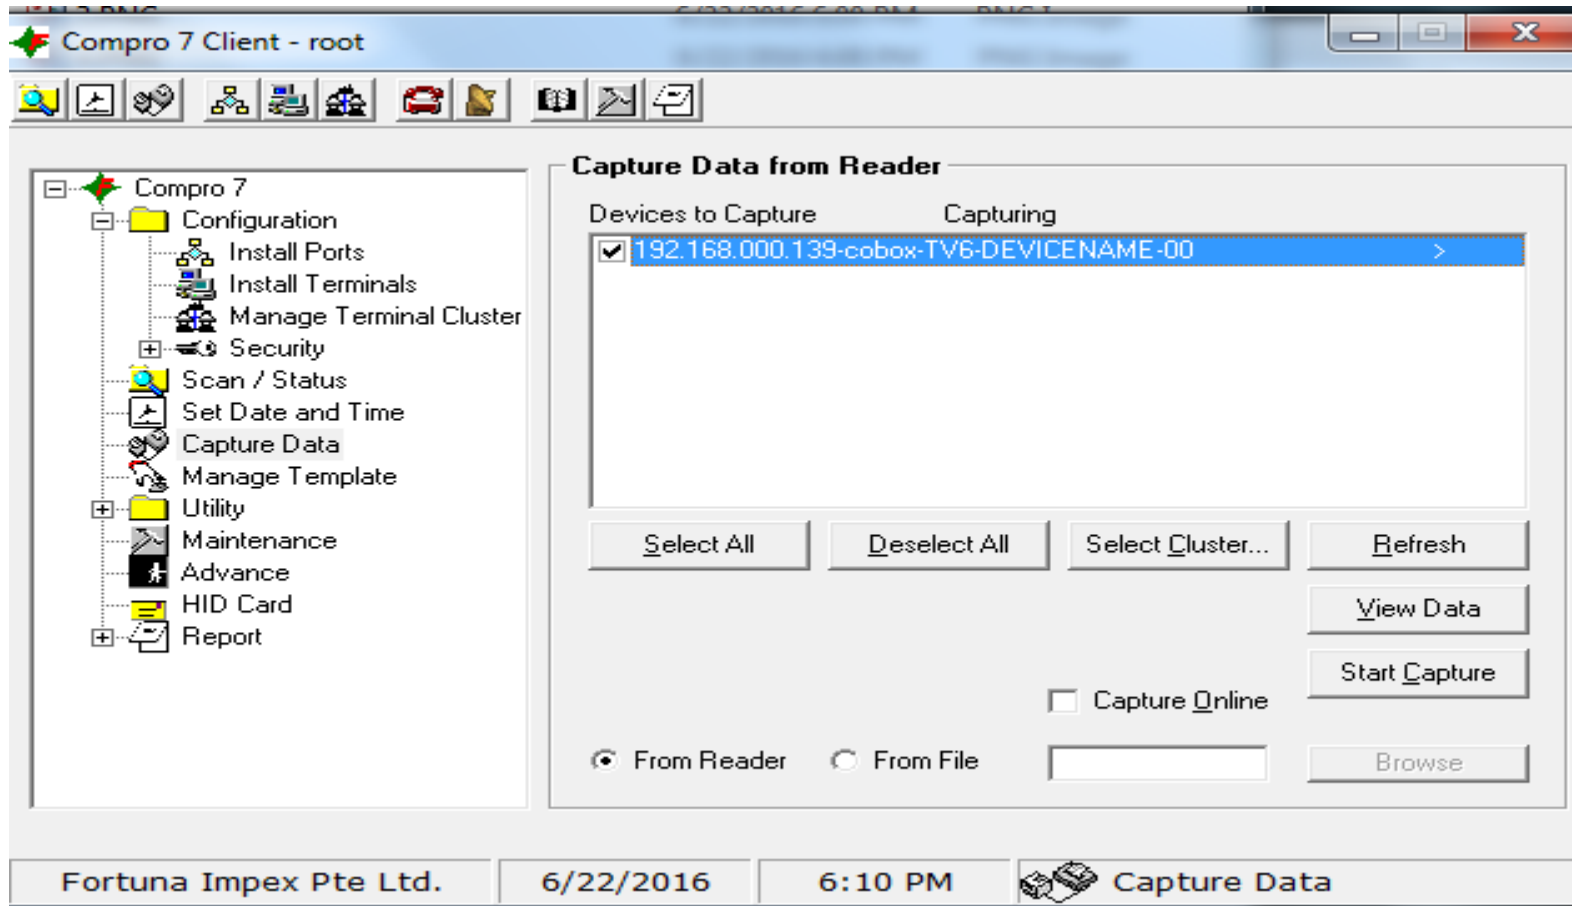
Compro 7 Client - root

Compro 7
Configuration
Install Ports
Install Terminals
Manage Terminal Cluster
Security
Scan / Status
Set Date and Time
Capture Data
Manage Template
Utility
Maintenance
Advance
HID Card
Report

Capture Data from Reader

Devices to Capture
Capturing

192.168.000.139-cobox-TV6-DEVICENAME-00 >

Select All
Deselect All
Select Cluster...
Refresh
View Data
Start Capture
Capture Online
From Reader
From File
Browse

Fortuna Impex Pte Ltd.
6/22/2016
6:10 PM
Capture Data